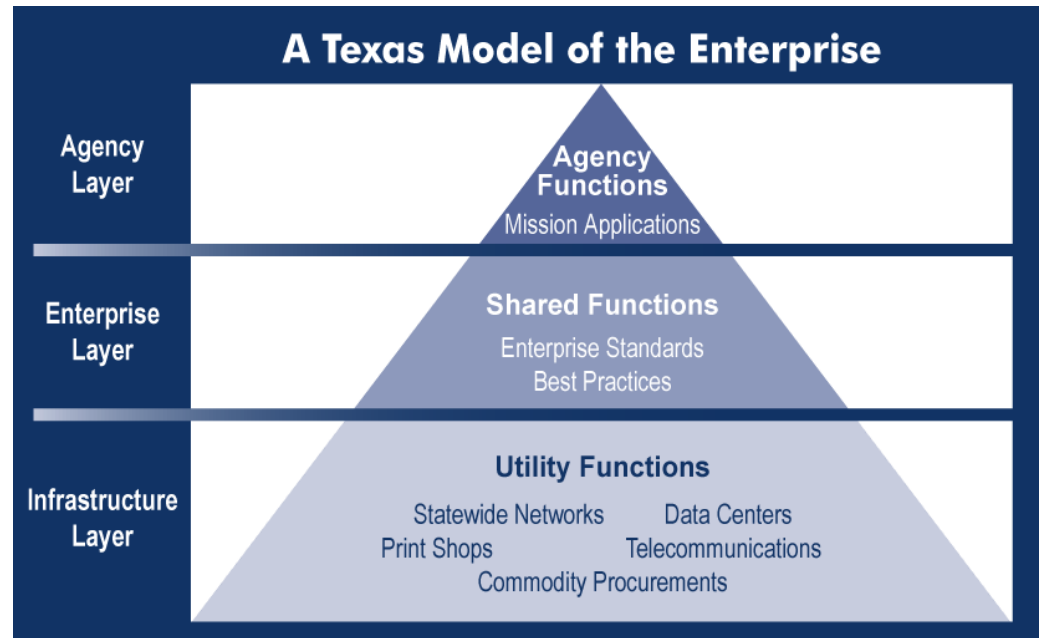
A Texas Model of the Enterprise

Agency Layer

Agency Functions

Mission Applications

Enterprise Layer

Shared Functions

Enterprise Standards
Best Practices

Infrastructure Layer

Utility Functions

Statewide Networks
Data Centers
Print Shops
Telecommunications
Commodity Procurements